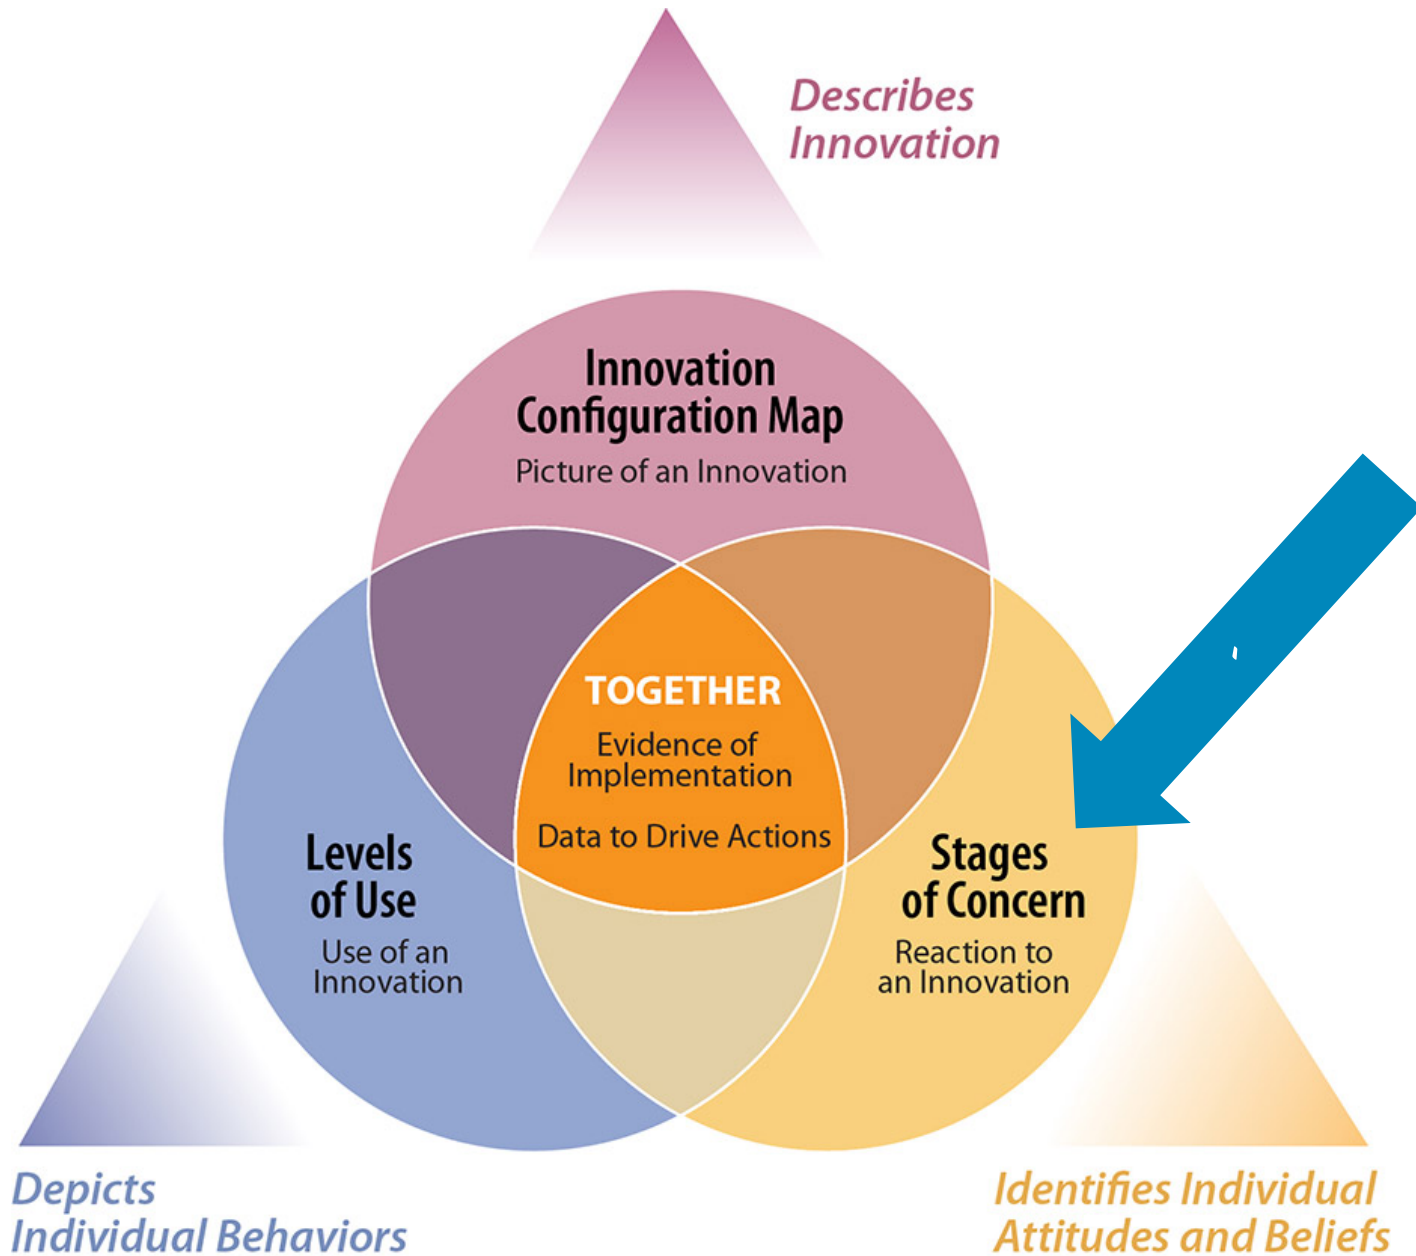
Describes Innovation

Innovation Configuration Map
Picture of an Innovation

TOGETHER
Evidence of Implementation
Data to Drive Actions

Levels of Use
Use of an Innovation

Stages of Concern
Reaction to an Innovation

Depicts Individual Behaviors

Identifies Individual Attitudes and Beliefs